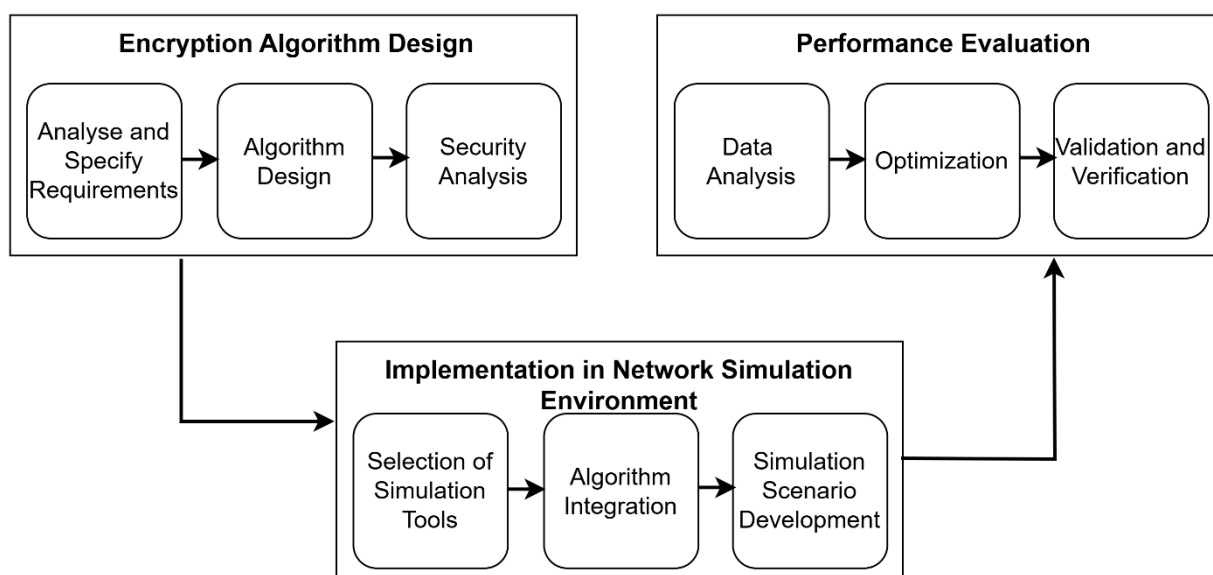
Encryption Algorithm Design

Analyse and Specify Requirements

Algorithm Design

Security Analysis

Performance Evaluation

Data Analysis

Optimization

Validation and Verification

Implementation in Network Simulation Environment

Selection of Simulation Tools

Algorithm Integration

Simulation Scenario Development